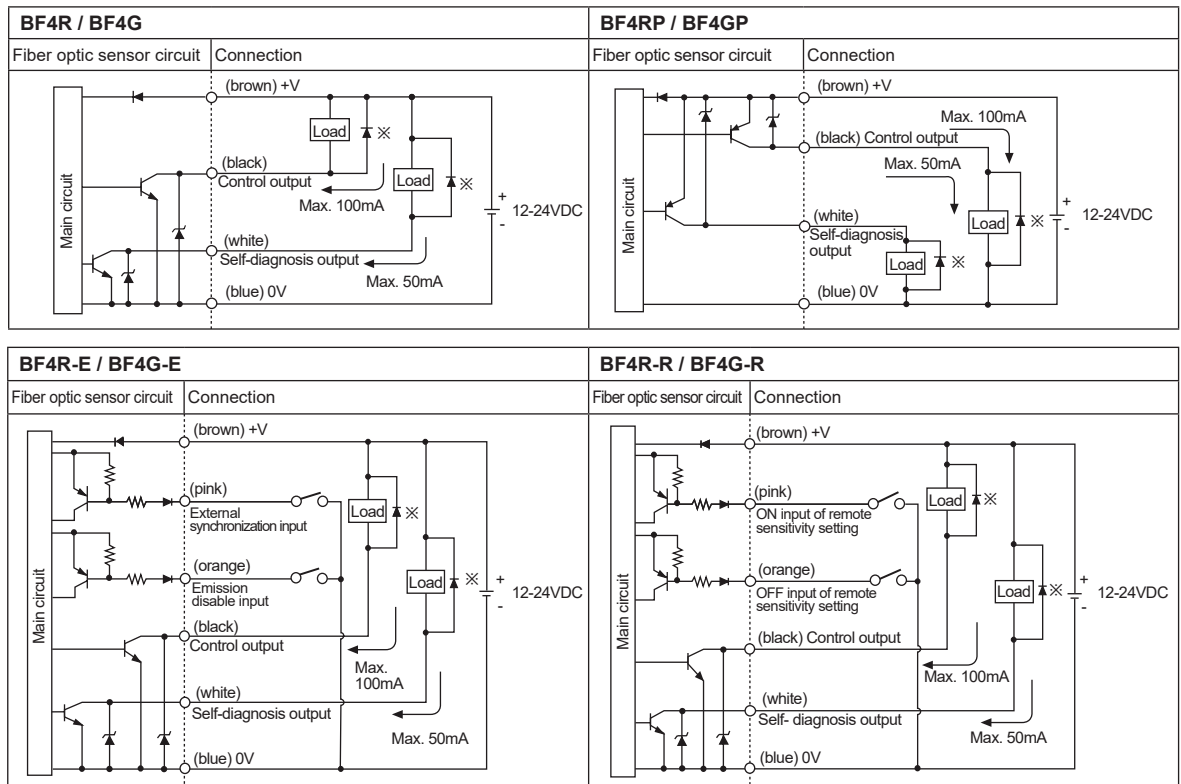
BF4R / BF4G

Fiber optic sensor circuit | Connection

Main circuit

(brown) +V

Load ※

(black) Control output

Load ※

Max. 100mA

+ - 12-24VDC

(white) Self-diagnosis output

Max. 50mA

(blue) 0V

BF4RP / BF4GP

Fiber optic sensor circuit | Connection

Main circuit

(brown) +V

Max. 100mA

(black) Control output

Max. 50mA

(white) Self-diagnosis output

Load ※

+ - 12-24VDC

Load ※

(blue) 0V

BF4R-E / BF4G-E

Fiber optic sensor circuit | Connection

Main circuit

(brown) +V

(pink) External synchronization input

Load ※

(orange) Emission disable input

Load ※

+ - 12-24VDC

(black) Control output

Max. 100mA

(white) Self-diagnosis output

Max. 50mA

(blue) 0V

BF4R-R / BF4G-R

Fiber optic sensor circuit | Connection

Main circuit

(brown) +V

(pink) ON input of remote sensitivity setting

Load ※

(orange) OFF input of remote sensitivity setting

Load ※

+ - 12-24VDC

(black) Control output

Max. 100mA

(white) Self- diagnosis output

Max. 50mA

(blue) 0V